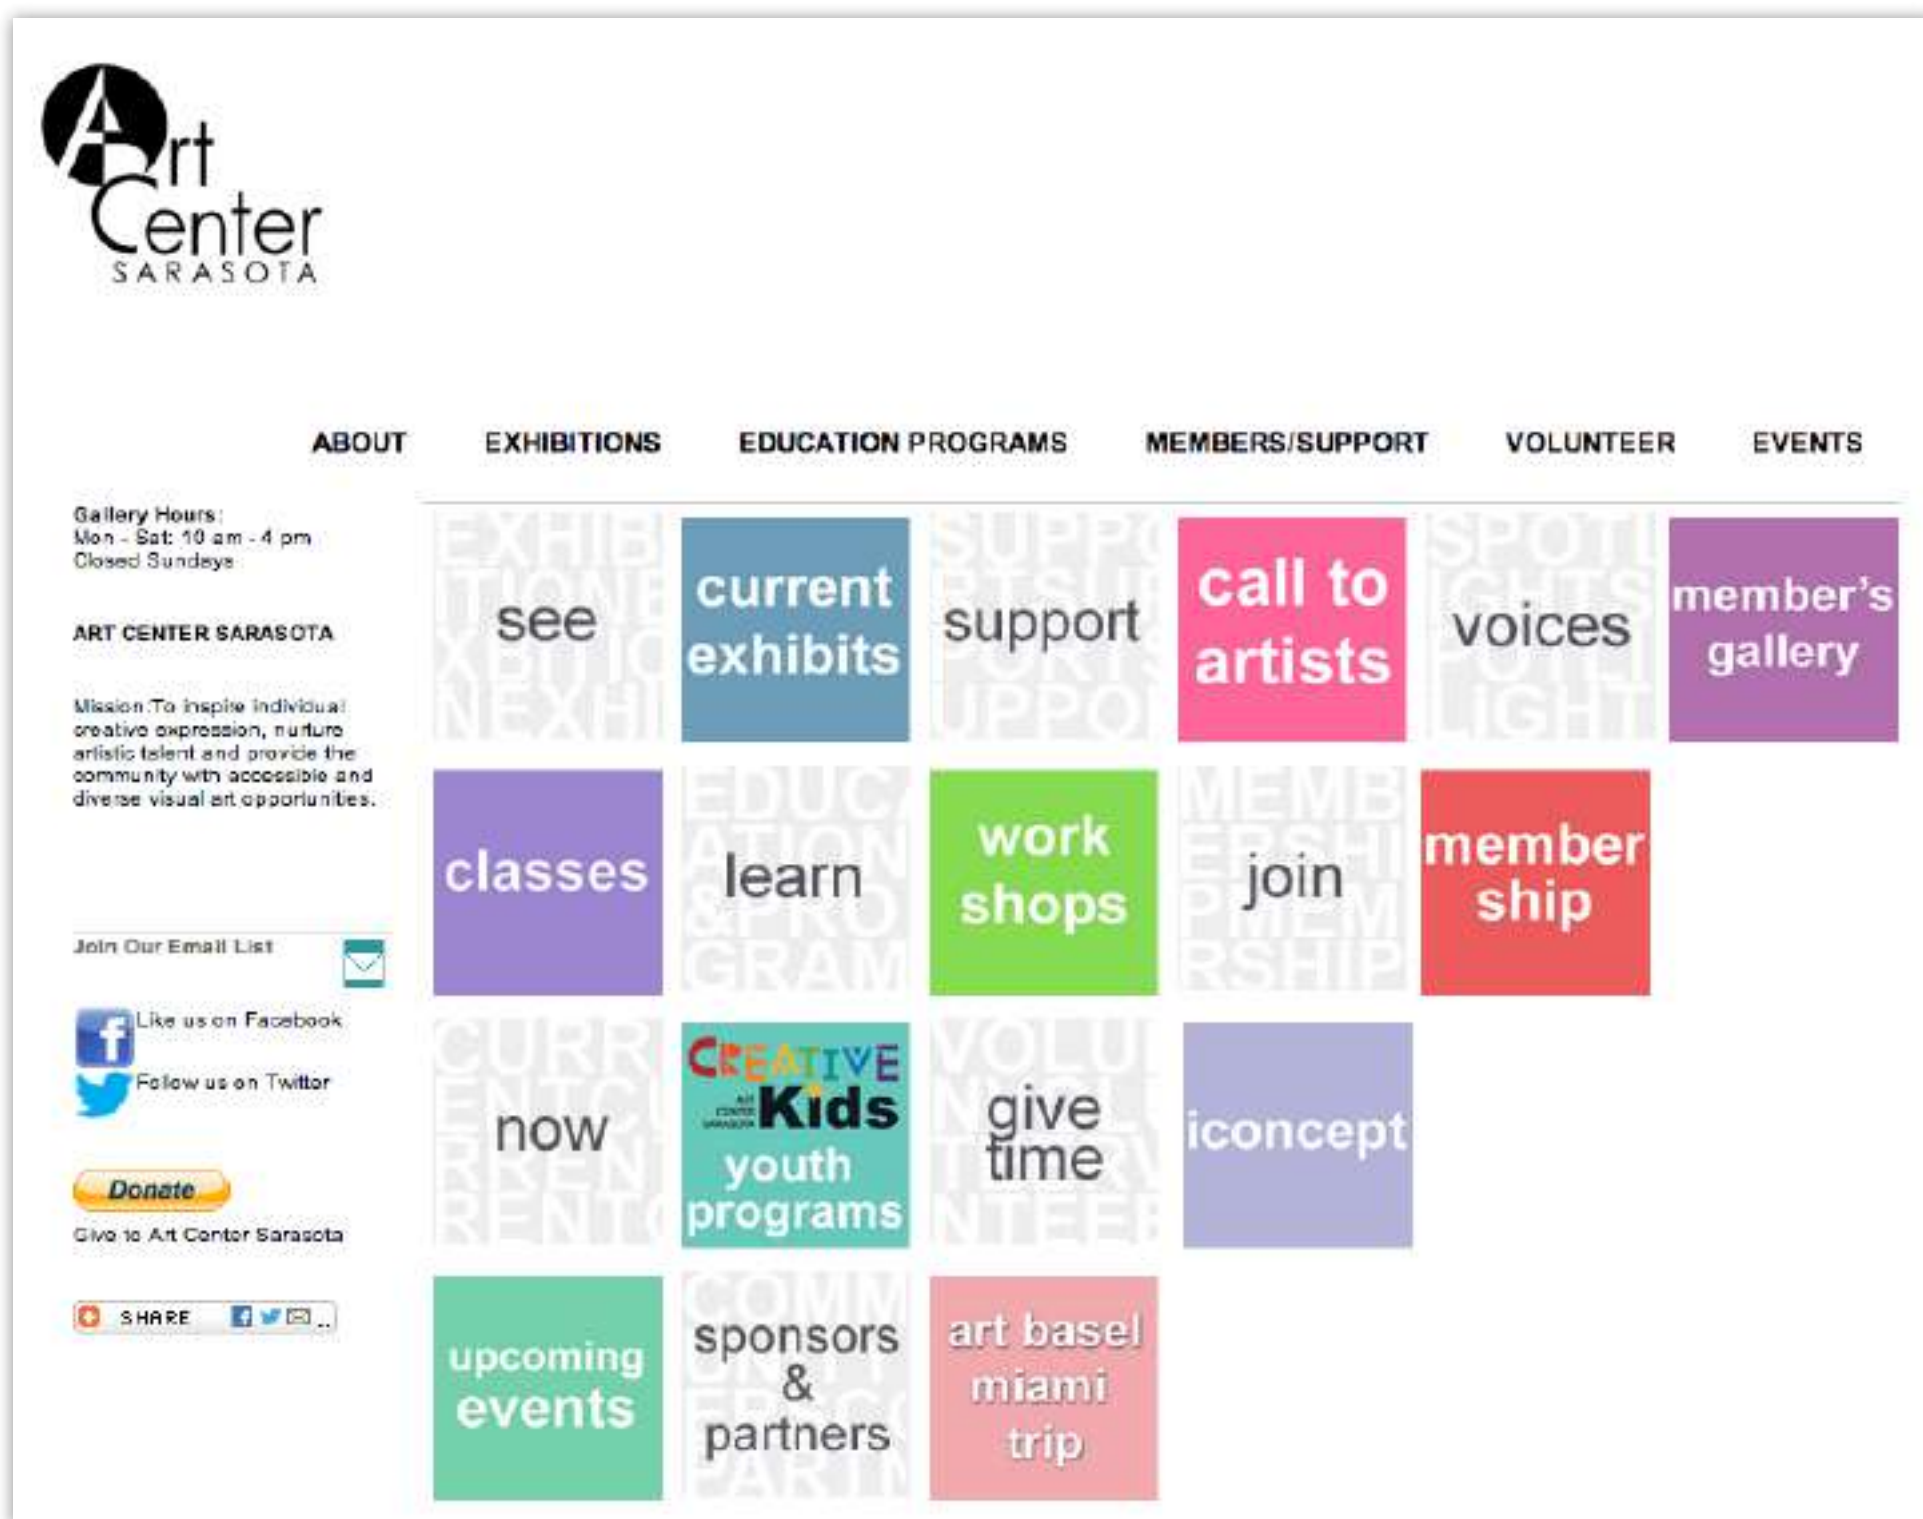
Art Center SARASOTA

ABOUT EXHIBITIONS EDUCATION PROGRAMS MEMBERS/SUPPORT VOLUNTEER EVENTS

Gallery Hours:
Mon - Sat: 10 am - 4 pm
Closed Sundays

ART CENTER SARASOTA

Mission:To inspire individual creative expression, nurture artistic talent and provide the community with accessible and diverse visual art opportunities.

Join Our Email List

Like us on Facebook

Follow us on Twitter

Donate

Give to Art Center Sarasota

SHARE

see

current exhibits

support

call to artists

voices

member's gallery

classes

learn

work shops

join

member ship

now

CREATIVE ART CENTER SARASOTA Kids youth programs

give time

iconcept

upcoming events

sponsors & partners

art basel miami trip